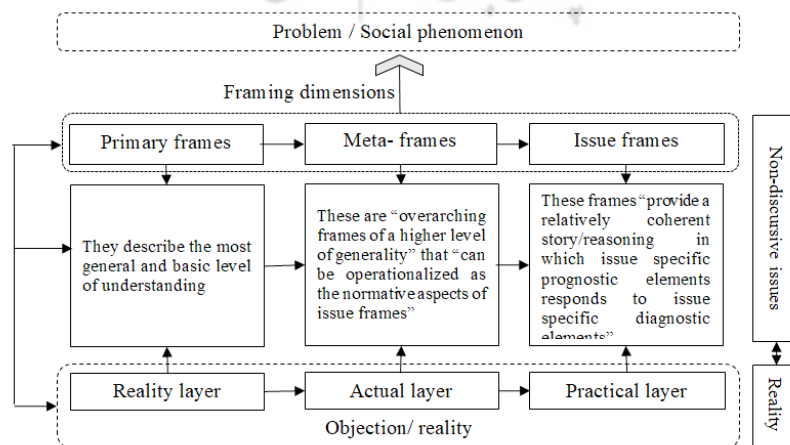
Problem / Social phenomenon

Framing dimensions

Primary frames

Meta- frames

Issue frames

Non-discursive issues

They describe the most general and basic level of understanding

These are "overarching frames of a higher level of generality" that "can be operationalized as the normative aspects of issue frames"

These frames "provide a relatively coherent story/reasoning in which issue specific prognostic elements responds to issue specific diagnostic elements"

Reality layer

Actual layer

Practical layer

Reality

Objection/ reality